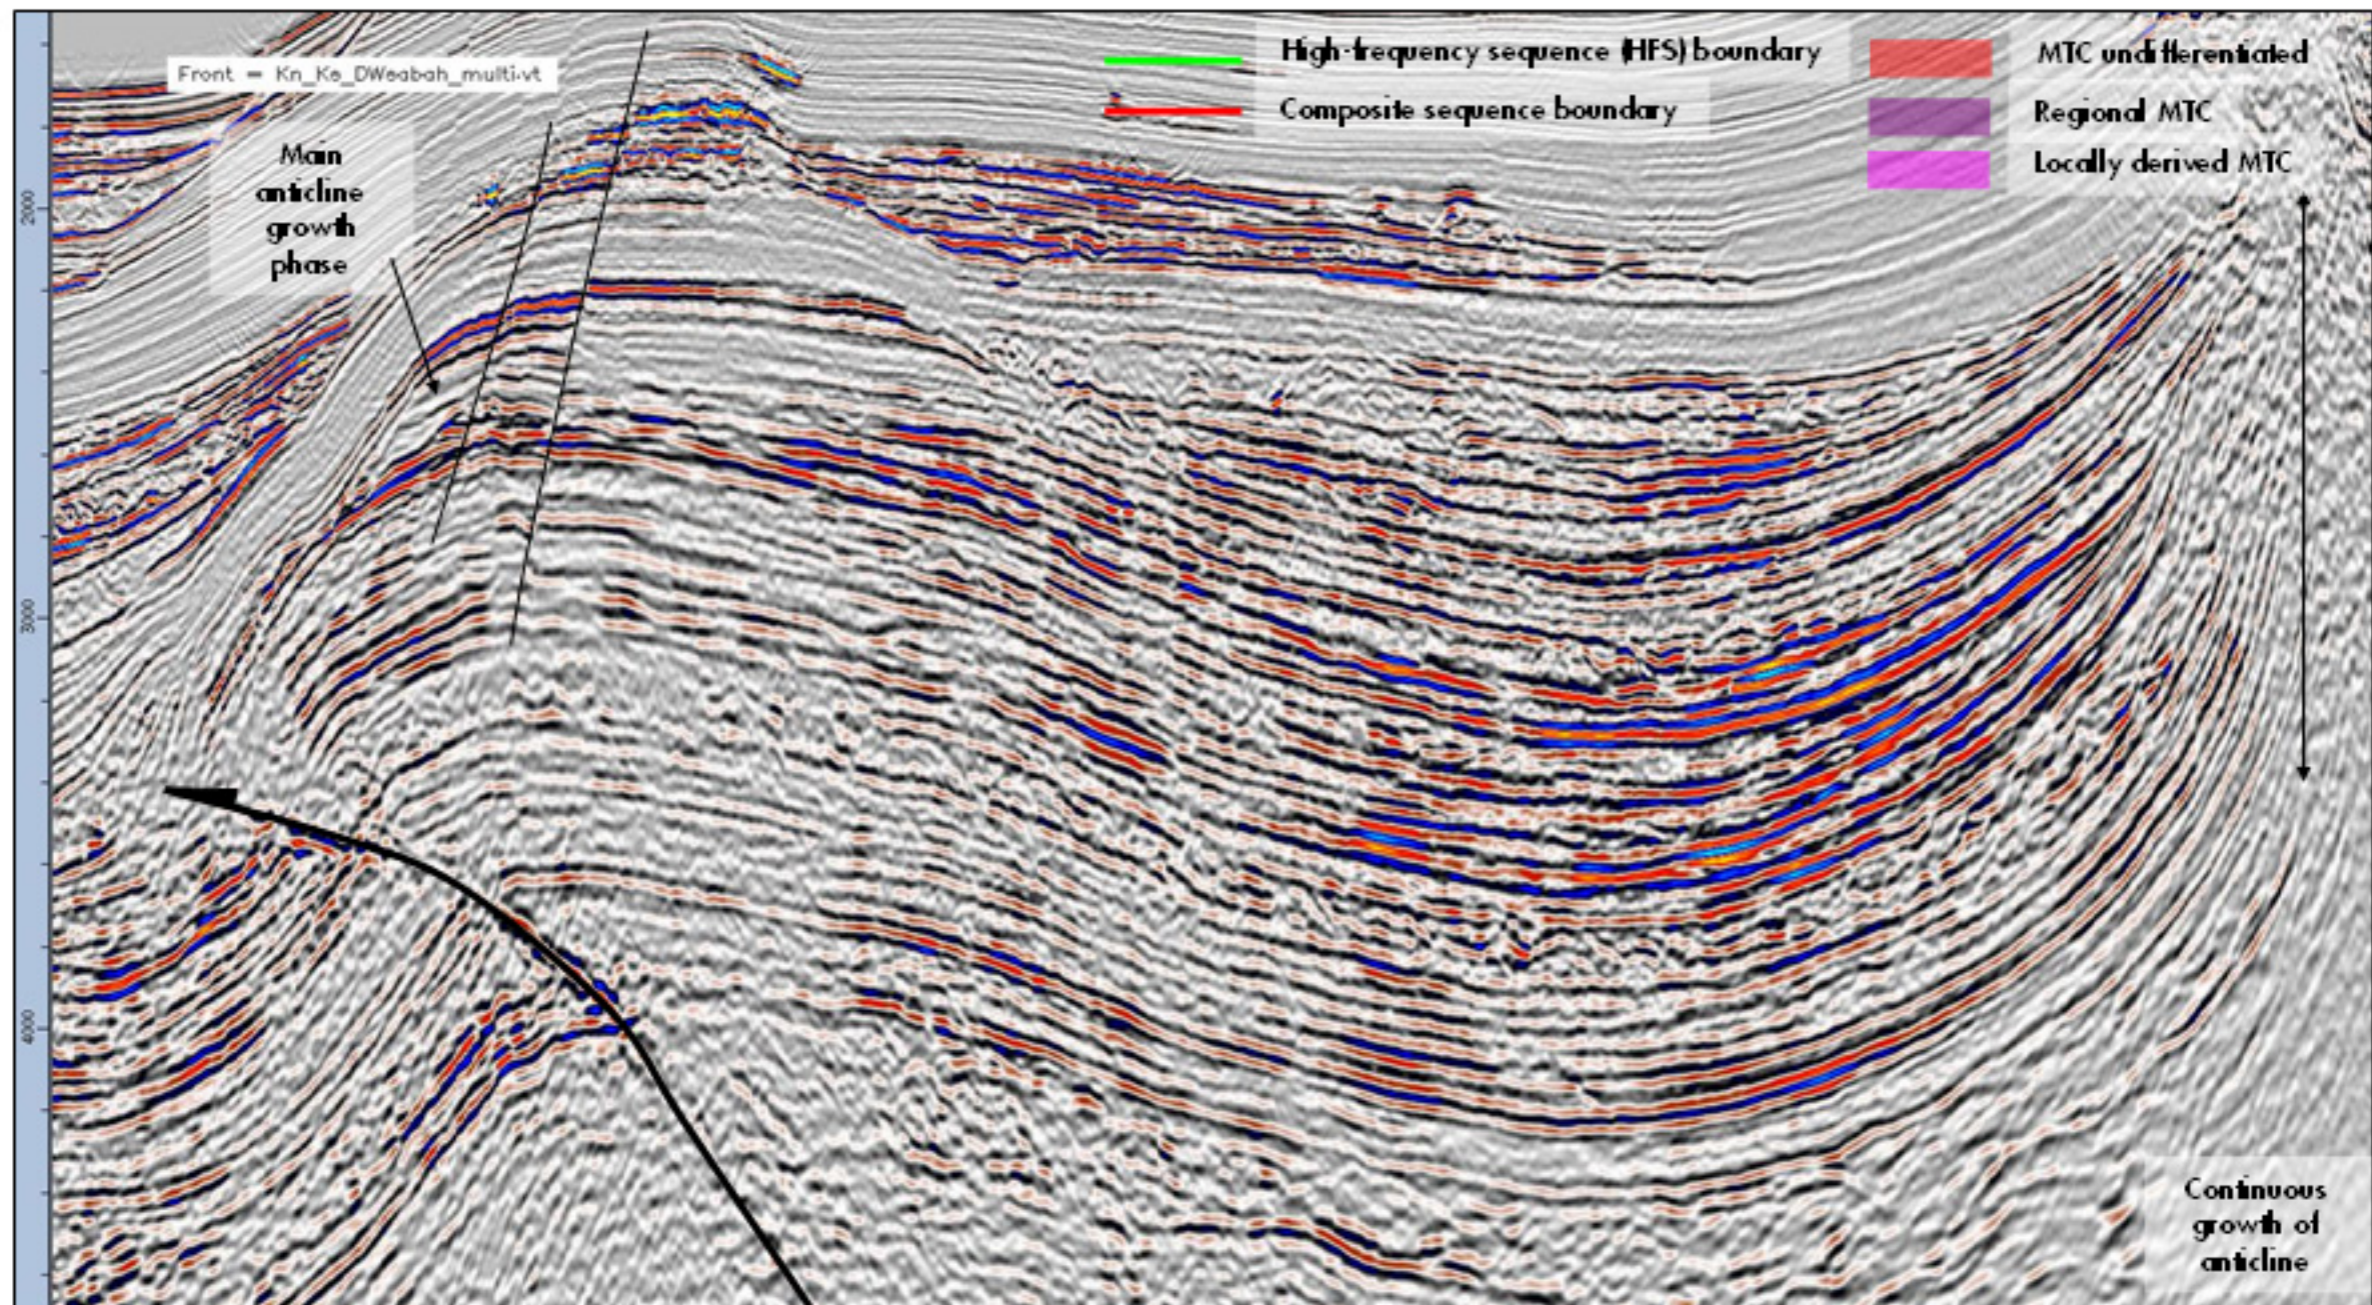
Front = Kn_Ko_DWeabah_multi-vt

High-frequency sequence (HFS) boundary

Composite sequence boundary

MTC undifferentiated

Regional MTC

Locally derived MTC

Main anticline growth phase

2000

3000

4000

Continuous growth of anticline